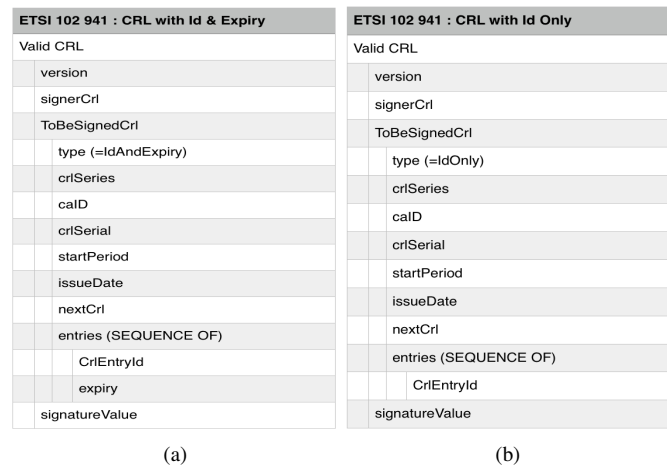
| ETSI 102 941 : CRL with Id & Expiry |
|---|
| Valid CRL |
| version |
| signerCrl |
| ToBeSignedCrl |
| type (=IdAndExpiry) |
| crlSeries |
| caID |
| crlSerial |
| startPeriod |
| issueDate |
| nextCrl |
| entries (SEQUENCE OF) |
| CrlEntryId |
| expiry |
| signatureValue |

(a)

| ETSI 102 941 : CRL with Id Only |
|---|
| Valid CRL |
| version |
| signerCrl |
| ToBeSignedCrl |
| type (=IdOnly) |
| crlSeries |
| caID |
| crlSerial |
| startPeriod |
| issueDate |
| nextCrl |
| entries (SEQUENCE OF) |
| CrlEntryId |
| signatureValue |

(b)